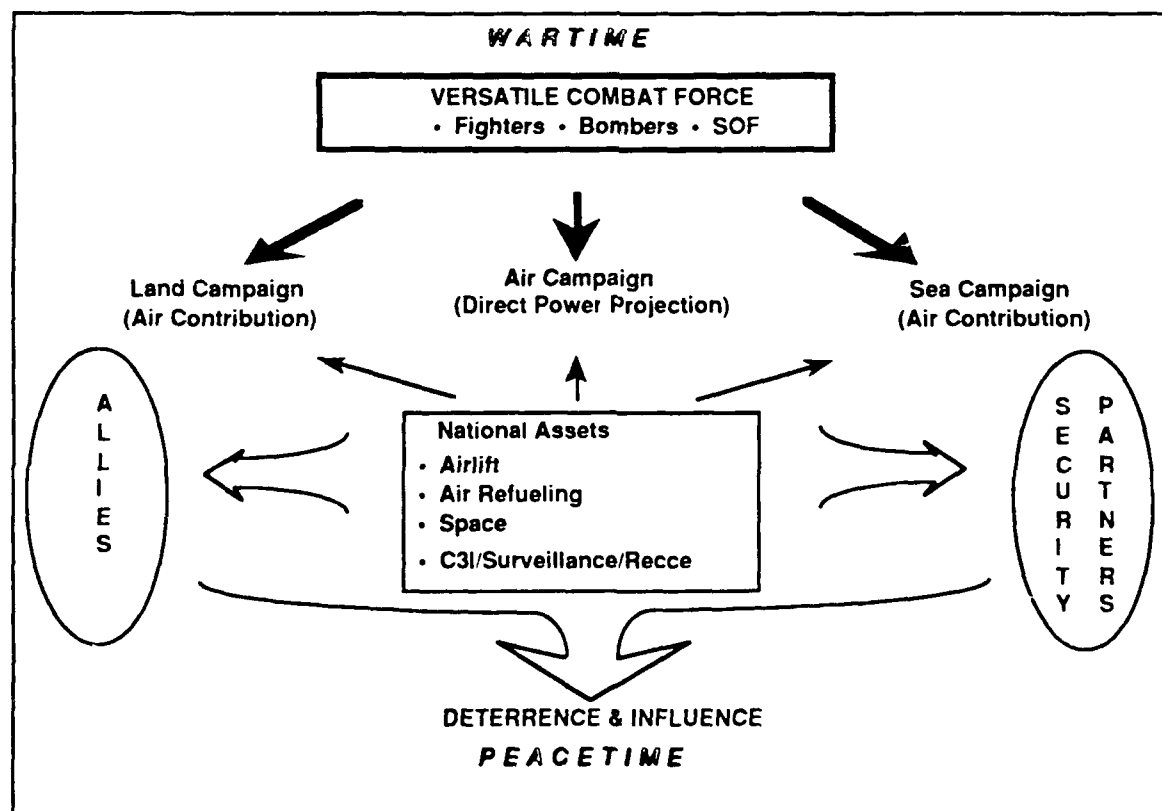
WARTIME

VERSATILE COMBAT FORCE
• Fighters • Bombers • SOF

Land Campaign
(Air Contribution)

Air Campaign
(Direct Power Projection)

Sea Campaign
(Air Contribution)

ALLIES

National Assets
• Airlift
• Air Refueling
• Space
• C3I/Surveillance/Recce

SECURITY PARTNERS

DETERRENCE & INFLUENCE
PEACETIME